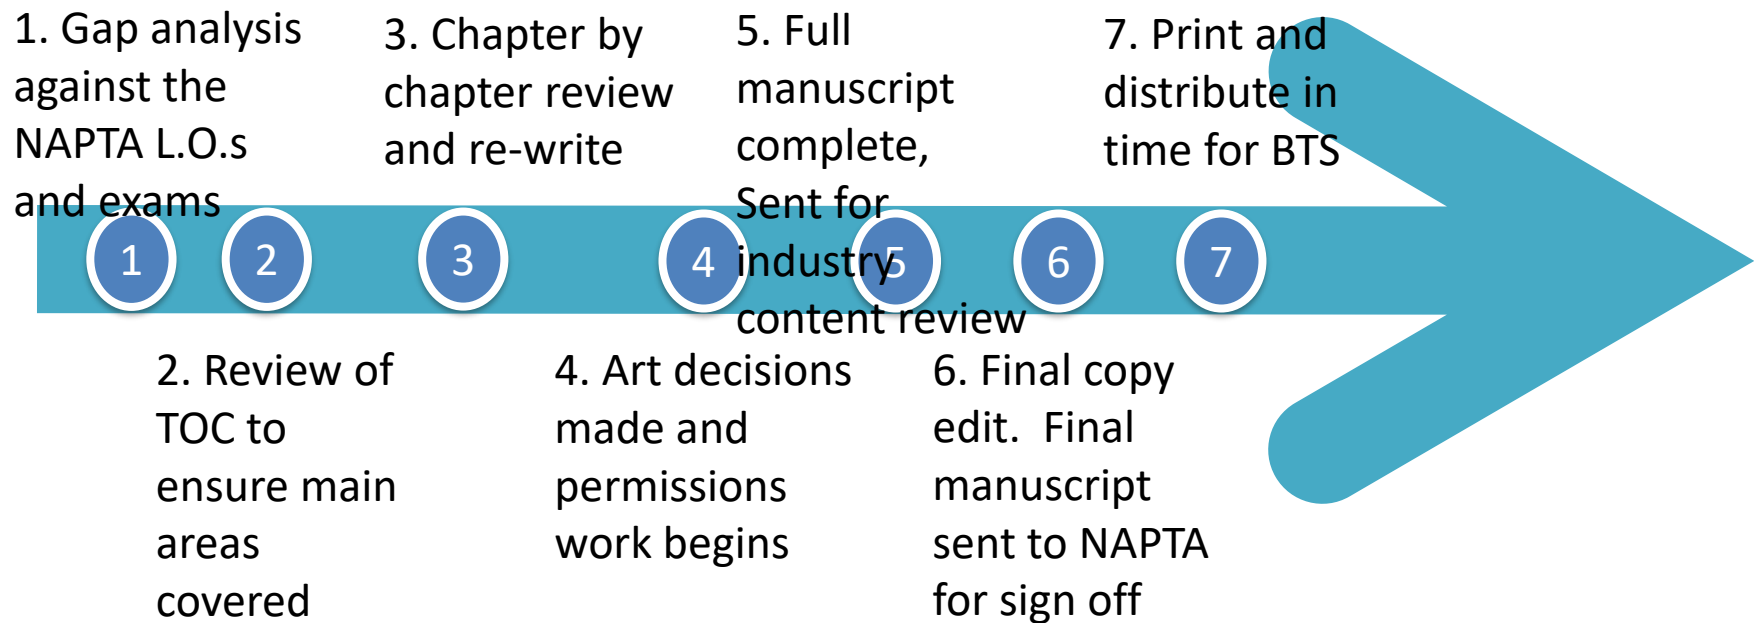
1. Gap analysis against the NAPTA L.O.s and exams

3. Chapter by chapter review and re-write

5. Full manuscript complete, Sent for industry content review

7. Print and distribute in time for BTS

1

2

3

4

5

6

7

2. Review of TOC to ensure main areas covered

4. Art decisions made and permissions work begins

6. Final copy edit. Final manuscript sent to NAPTA for sign off